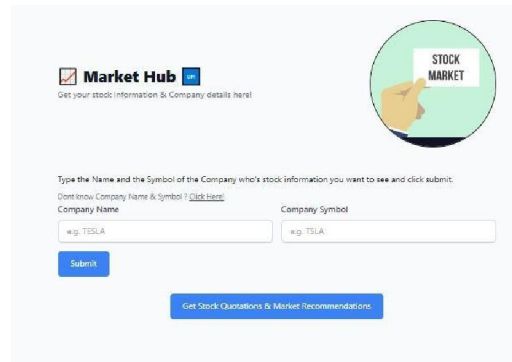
Market Hub

Get your stock information & Company details here!

STOCK MARKET

Type the Name and the Symbol of the Company who's stock information you want to see and click submit.

Dont know Company Name & Symbol ? Click Here!

Company Name

e.g. TESLA

Company Symbol

e.g. TSLA

Submit

Get Stock Quotations & Market Recommendations